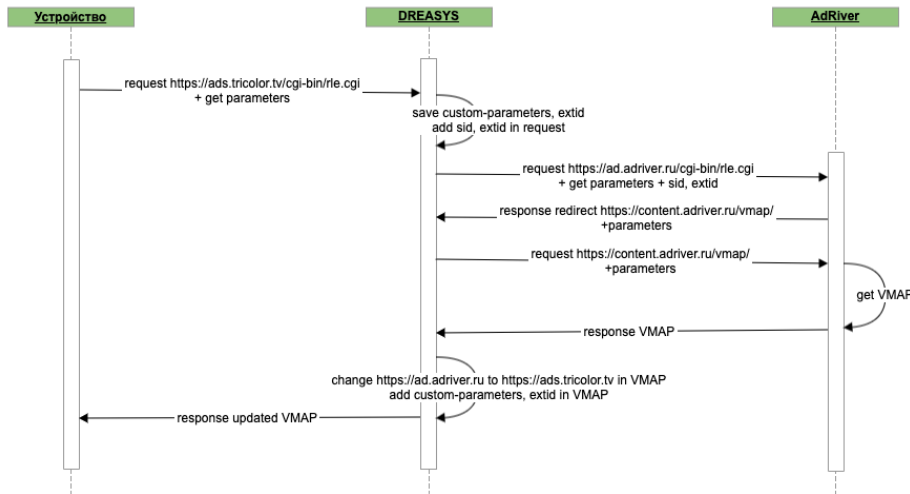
Устройство

DREASYS

AdRiver

request https://ads.tricolor.tv/cgi-bin/rle.cgi + get parameters

save custom-parameters, extid add sid, extid in request

request https://ad.adriver.ru/cgi-bin/rle.cgi + get parameters + sid, extid

response redirect https://content.adriver.ru/vmap/ +parameters

request https://content.adriver.ru/vmap/ +parameters

get VMAP

response VMAP

change https://ad.adriver.ru to https://ads.tricolor.tv in VMAP add custom-parameters, extid in VMAP

response updated VMAP